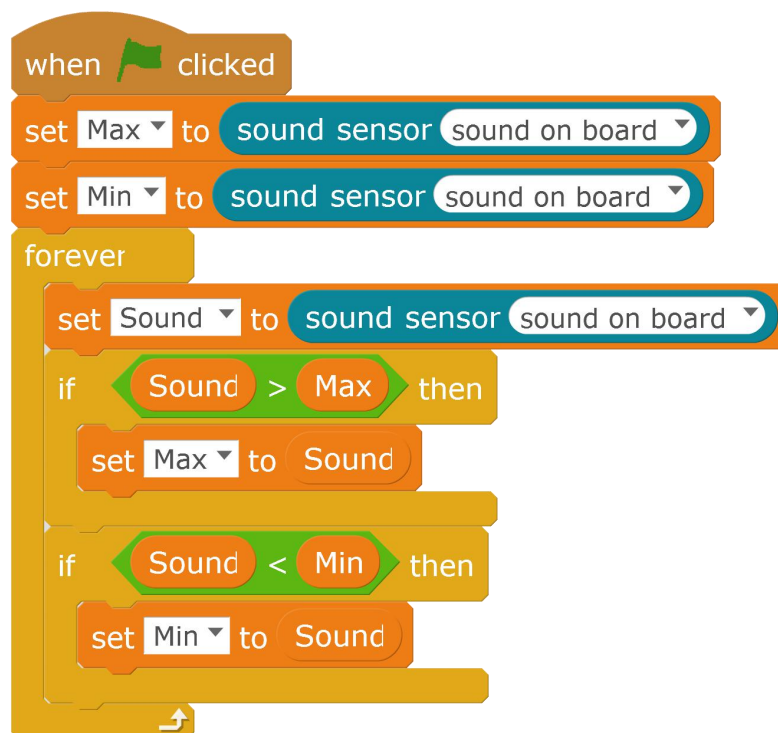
when clicked
set Max to sound sensor sound on board
set Min to sound sensor sound on board
forever
set Sound to sound sensor sound on board
if Sound > Max then
set Max to Sound
if Sound < Min then
set Min to Sound